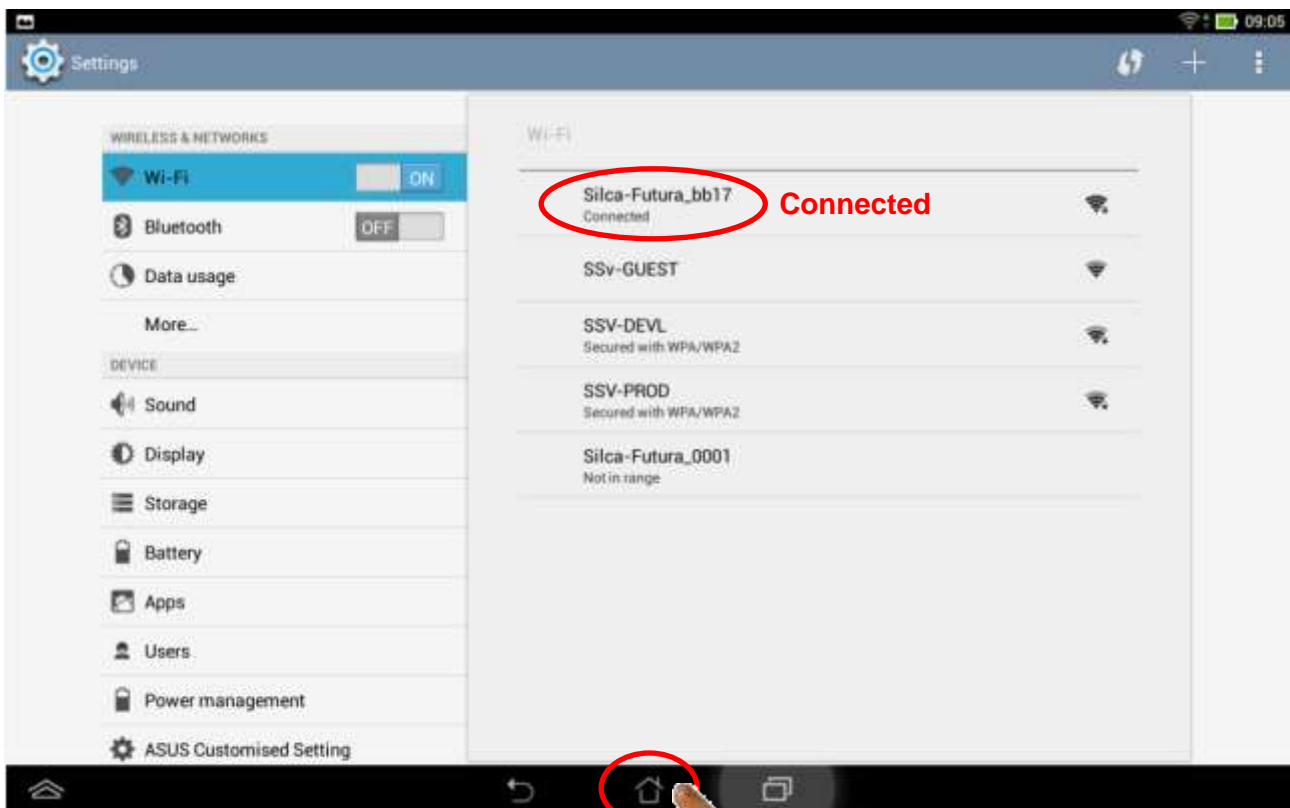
09:05

Settings

WIRELESS & NETWORKS

Wi-Fi ON

Bluetooth OFF

Data usage

More...

DEVICE

Sound

Display

Storage

Battery

Apps

Users

Power management

ASUS Customised Setting

Wi-Fi

Silca-Futura_bb17
Connected

Connected

SSv-GUEST

SSV-DEVL
Secured with WPA/WPA2

SSV-PROD
Secured with WPA/WPA2

Silca-Futura_0001
Not in range